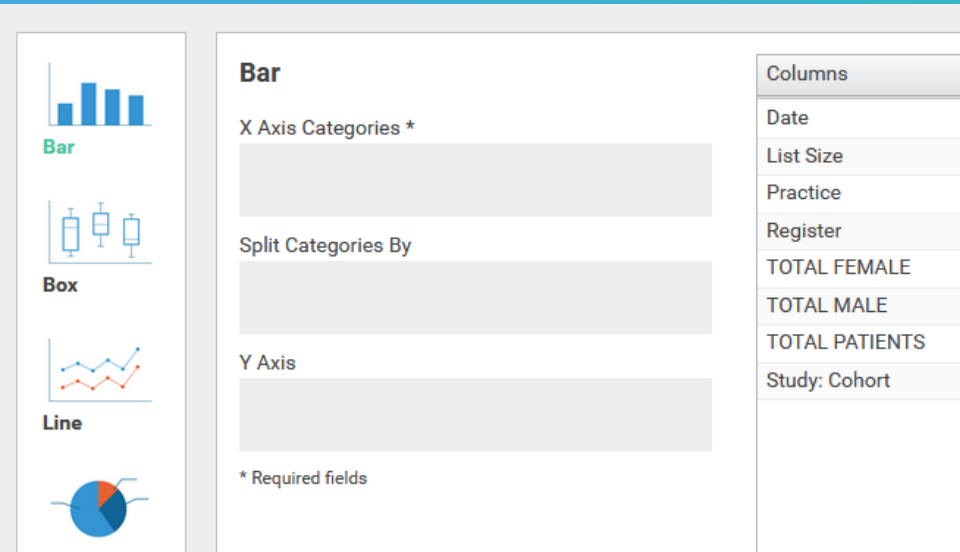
Bar

Box

Line

Bar

X Axis Categories *

Split Categories By

Y Axis

* Required fields

| Columns |
|---|
| Date |
| List Size |
| Practice |
| Register |
| TOTAL FEMALE |
| TOTAL MALE |
| TOTAL PATIENTS |
| Study: Cohort |